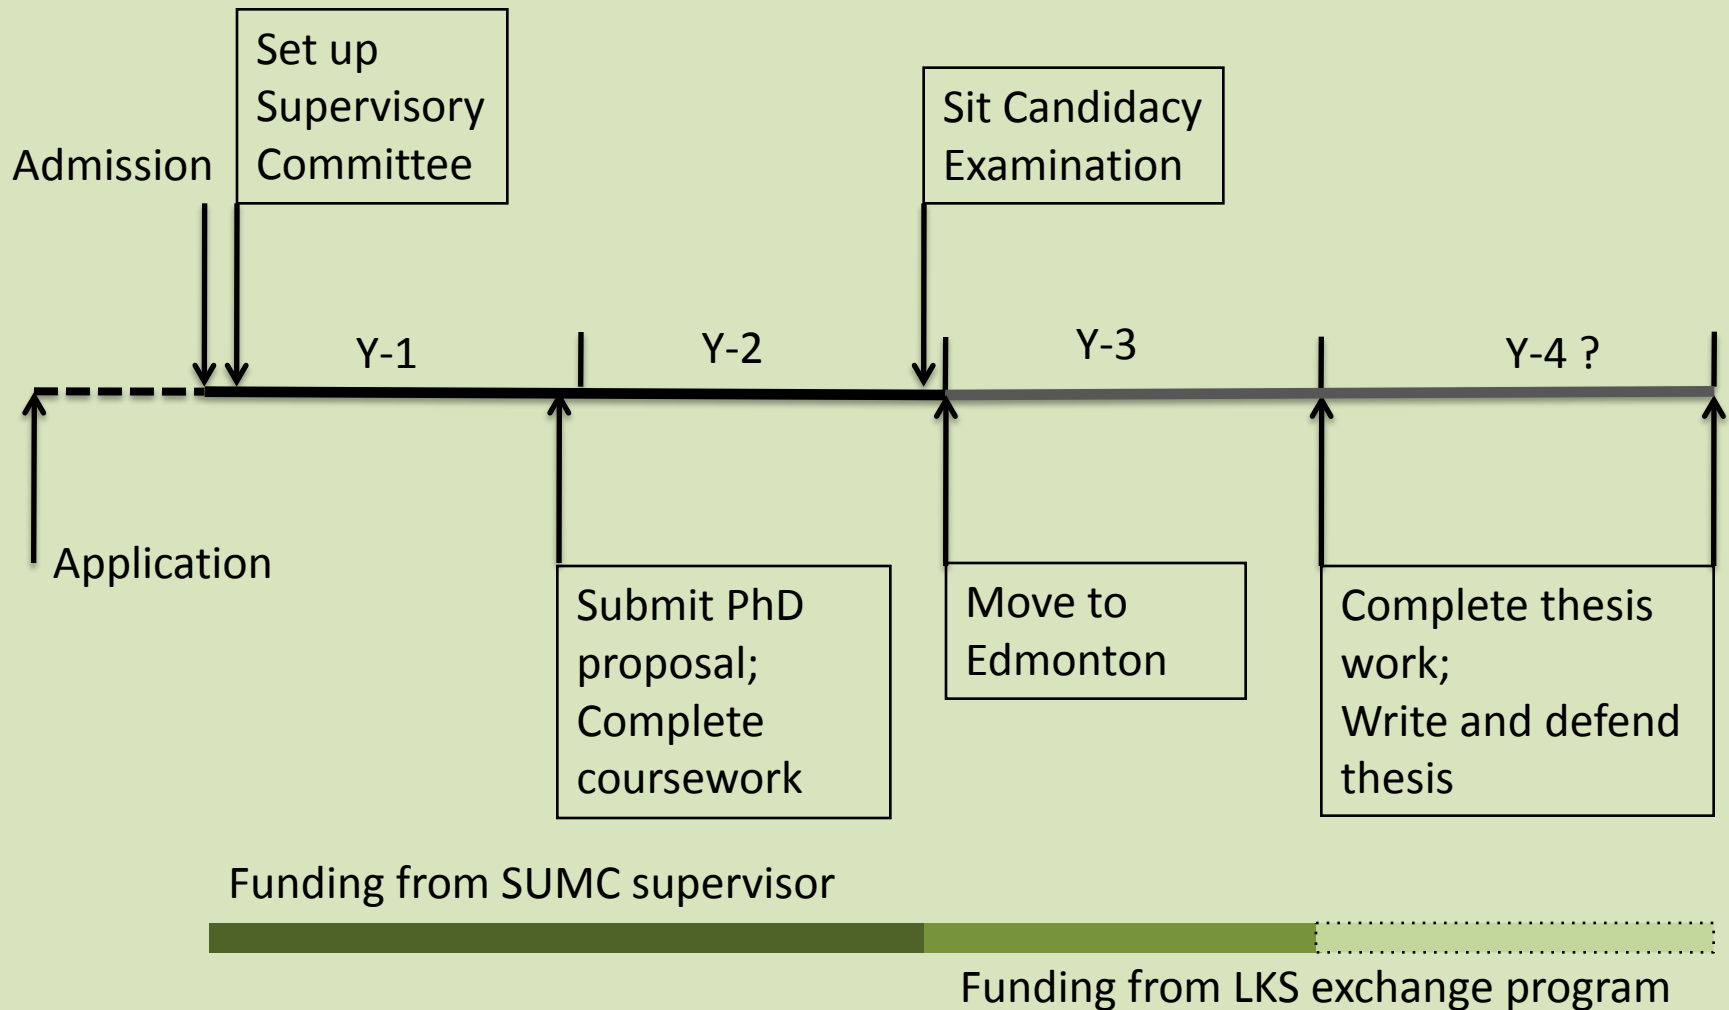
Set up Supervisory Committee

Admission

Sit Candidacy Examination

Y-1

Y-2

Y-3

Y-4 ?

Application

Submit PhD proposal; Complete coursework

Move to Edmonton

Complete thesis work; Write and defend thesis

Funding from SUMC supervisor

Funding from LKS exchange program